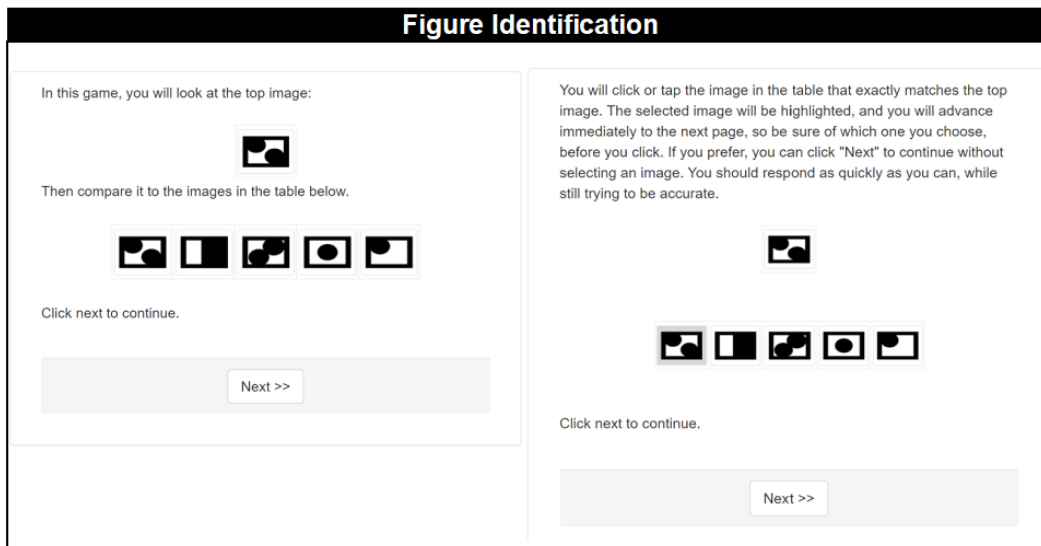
Figure Identification

In this game, you will look at the top image:

Then compare it to the images in the table below.

Click next to continue.

Next >>

You will click or tap the image in the table that exactly matches the top image. The selected image will be highlighted, and you will advance immediately to the next page, so be sure of which one you choose, before you click. If you prefer, you can click "Next" to continue without selecting an image. You should respond as quickly as you can, while still trying to be accurate.

Click next to continue.

Next >>